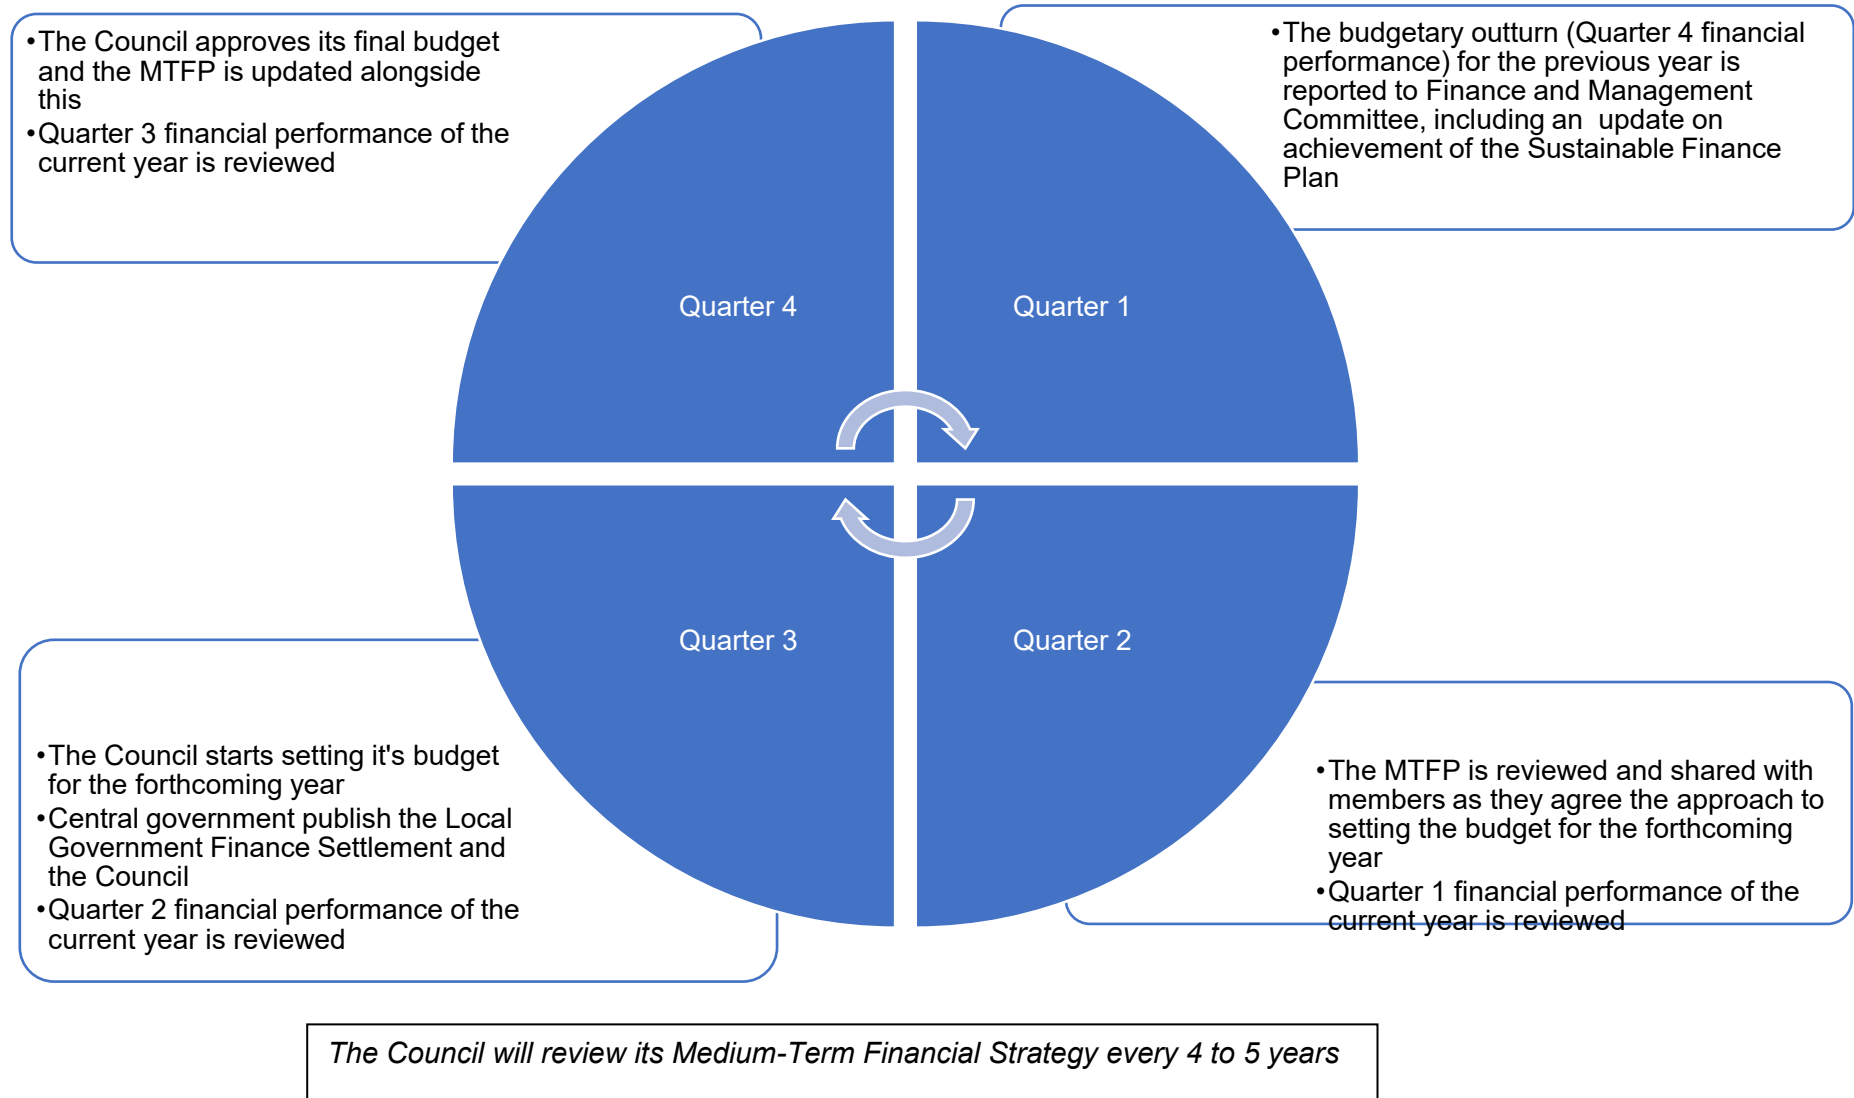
•The Council approves its final budget and the MTFP is updated alongside this
•Quarter 3 financial performance of the current year is reviewed

•The budgetary outturn (Quarter 4 financial performance) for the previous year is reported to Finance and Management Committee, including an update on achievement of the Sustainable Finance Plan

Quarter 4

Quarter 1

Quarter 3

Quarter 2

•The Council starts setting it's budget for the forthcoming year
•Central government publish the Local Government Finance Settlement and the Council
•Quarter 2 financial performance of the current year is reviewed

•The MTFP is reviewed and shared with members as they agree the approach to setting the budget for the forthcoming year
•Quarter 1 financial performance of the current year is reviewed

*The Council will review its Medium-Term Financial Strategy every 4 to 5 years*